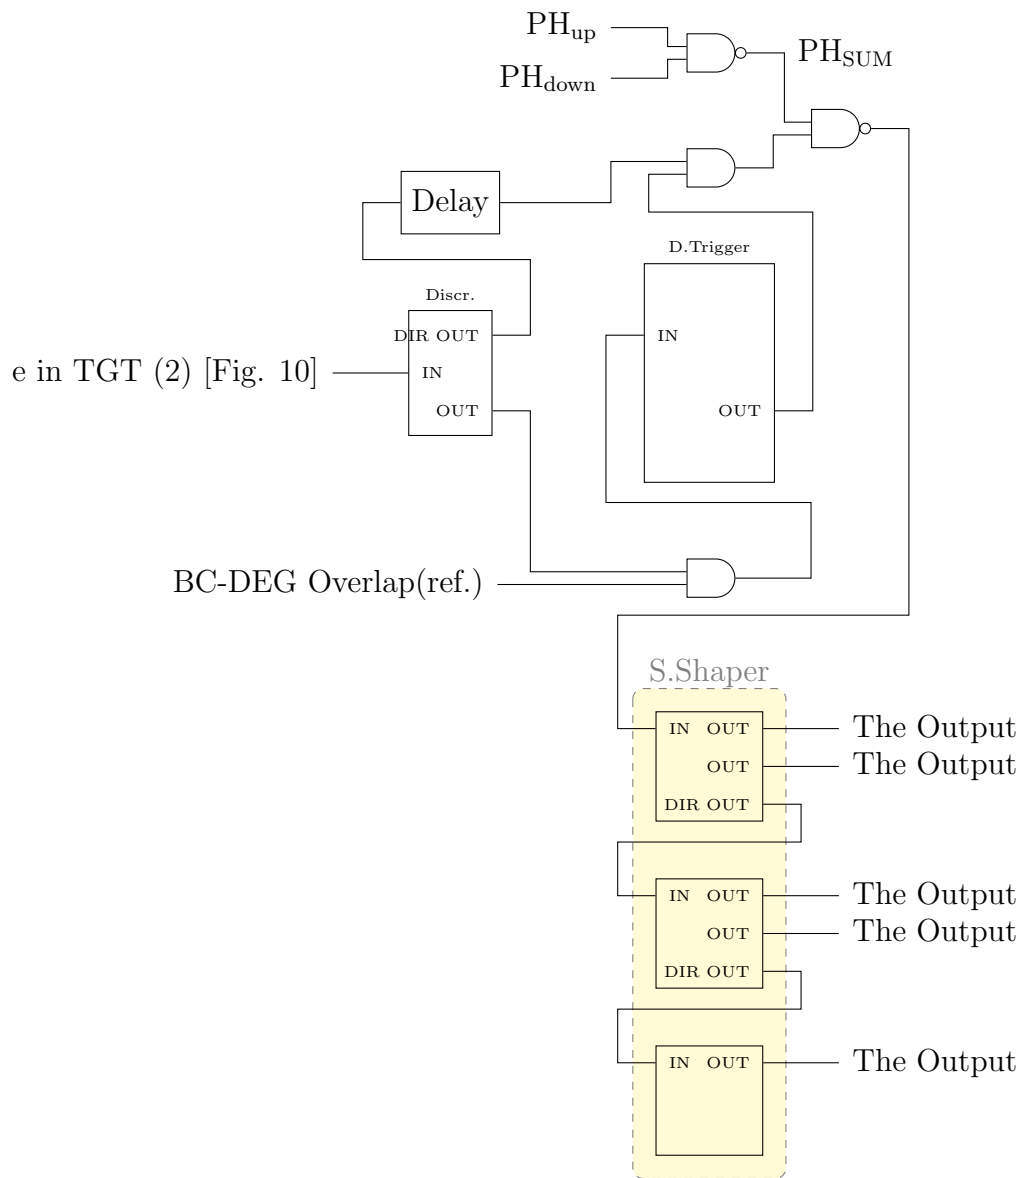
PH$_{\text{up}}$
PH$_{\text{down}}$
PH$_{\text{SUM}}$
Delay
D.Trigger
Discr.
DIR OUT
e in TGT (2) [Fig. 10]
IN
OUT
IN
OUT
BC-DEG Overlap(ref.)
S.Shaper
IN OUT
The Output
OUT
The Output
DIR OUT
IN OUT
The Output
OUT
The Output
DIR OUT
IN OUT
The Output